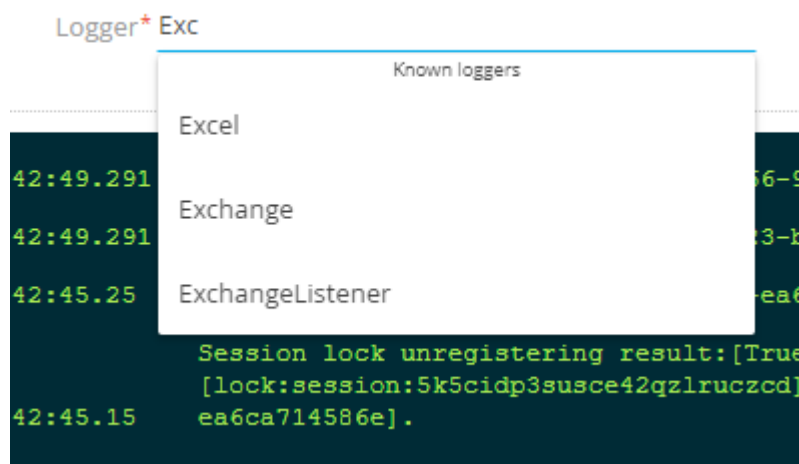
Logger* Exc

Known loggers

Excel

Exchange

ExchangeListener

42:49.291 56-9

42:49.291 23-b

42:45.25 -ea6

Session lock unregistering result:[True

[lock:session:5k5cidp3susce42qzlruczcd]

42:45.15 ea6ca714586e].